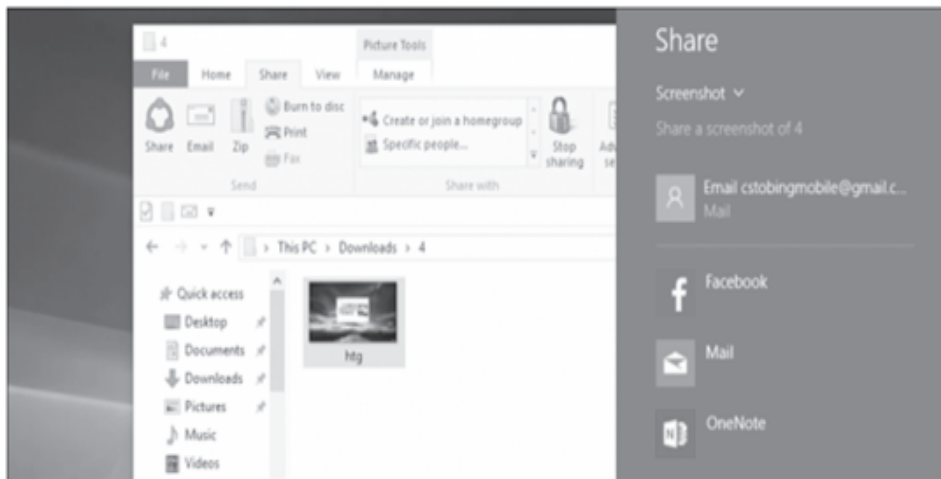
4

Picture Tools

File Home Share View Manage

Share Email Zip Burn to disc Print Fax

Send

Create or join a homegroup Specific people...

Share with

Stop sharing Ad se

This PC › Downloads › 4

Quick access
Desktop
Documents
Downloads
Pictures
Music
Videos

htg

Share

Screenshot

Share a screenshot of 4

Email cstobingmobile@gmail.c...
Mail

Facebook

Mail

OneNote